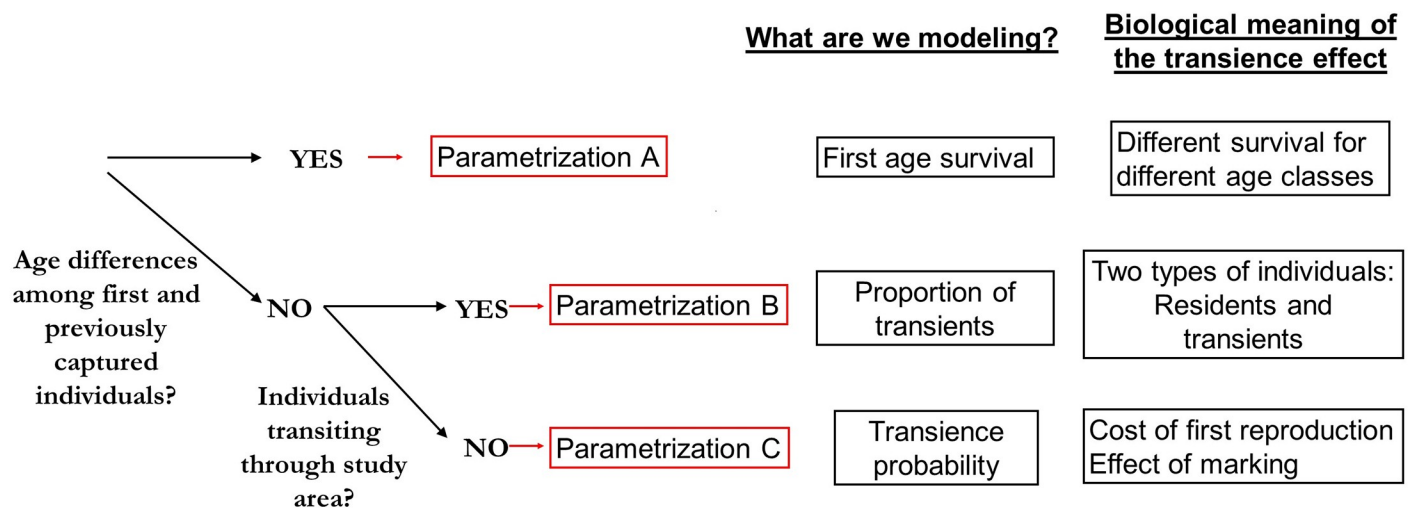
What are we modeling?

Biological meaning of the transience effect

YES

Parametrization A

First age survival

Different survival for different age classes

Age differences among first and previously captured individuals?

NO

YES

Parametrization B

Proportion of transients

Two types of individuals: Residents and transients

Individuals transiting through study area?

NO

Parametrization C

Transience probability

Cost of first reproduction
Effect of marking